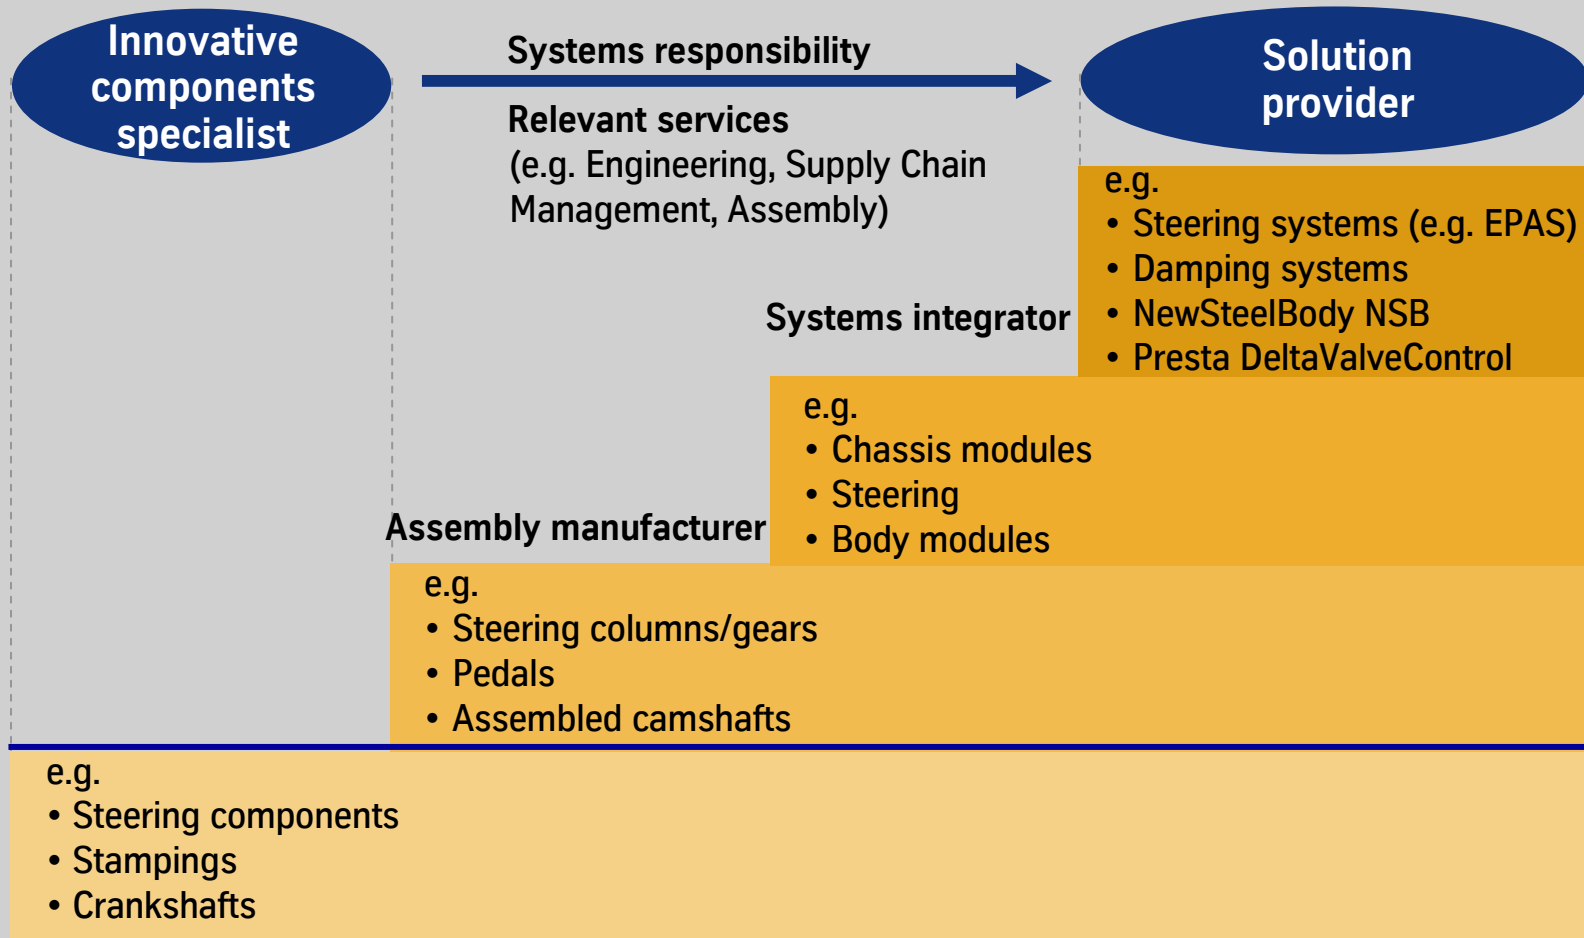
Innovative components specialist

Systems responsibility

Solution provider

Relevant services
(e.g. Engineering, Supply Chain Management, Assembly)

e.g.
• Steering systems (e.g. EPAS)
• Damping systems
• NewSteelBody NSB
• Presta DeltaValveControl

Systems integrator

e.g.
• Chassis modules
• Steering
• Body modules

Assembly manufacturer

e.g.
• Steering columns/gears
• Pedals
• Assembled camshafts

e.g.
• Steering components
• Stampings
• Crankshafts